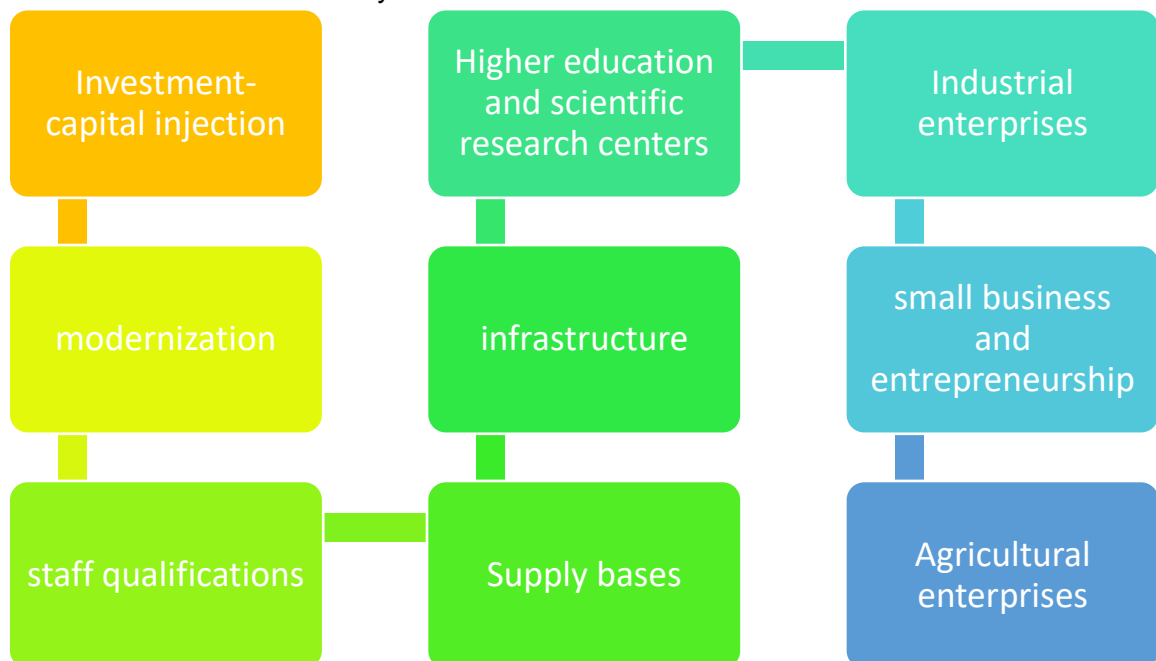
Investment-capital injection

modernization

staff qualifications

Higher education and scientific research centers

infrastructure

Supply bases

Industrial enterprises

small business and entrepreneurship

Agricultural enterprises